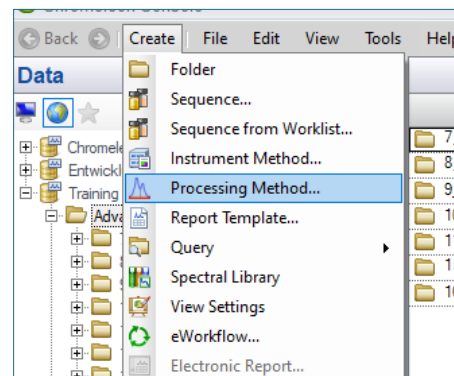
Chromeleon Console

Back

Create

File

Edit

View

Tools

Help

Data

Chromele

Entwickl

Training

Adva

Folder

Sequence...

Sequence from Worklist...

Instrument Method...

Processing Method...

Report Template...

Query

Spectral Library

View Settings

eWorkflow...

Electronic Report...

7

8

9

10

1

1

1